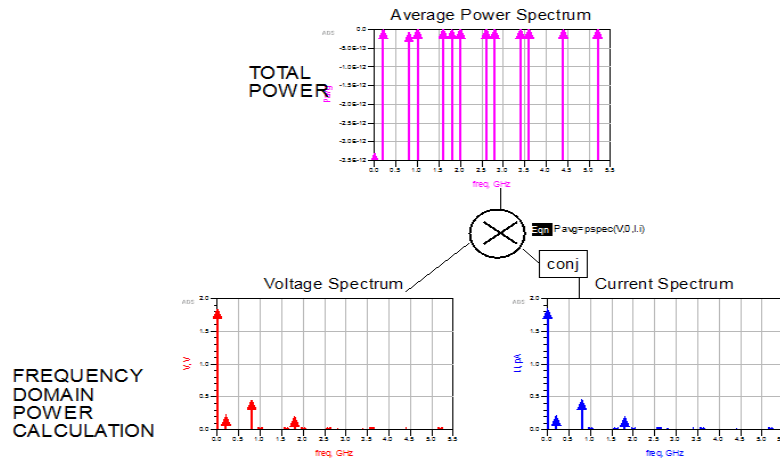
Average Power Spectrum

ADS

0.0
-5.0E-13
-1.0E-12
-1.5E-12
-2.0E-12
-2.5E-12
-3.0E-12
-3.5E-12

Pavg

0.0 0.5 1.0 1.5 2.0 2.5 3.0 3.5 4.0 4.5 5.0 5.5

freq, GHz

TOTAL POWER

Eqn Pavg=pspec(V,0,I.i)

conj

Voltage Spectrum

ADS

2.0
1.5
1.0
0.5
0.0

V, V

0.0 0.5 1.0 1.5 2.0 2.5 3.0 3.5 4.0 4.5 5.0 5.5

freq, GHz

Current Spectrum

ADS

2.0
1.5
1.0
0.5
0.0

I.i, pA

0.0 0.5 1.0 1.5 2.0 2.5 3.0 3.5 4.0 4.5 5.0 5.5

freq, GHz

FREQUENCY DOMAIN POWER CALCULATION